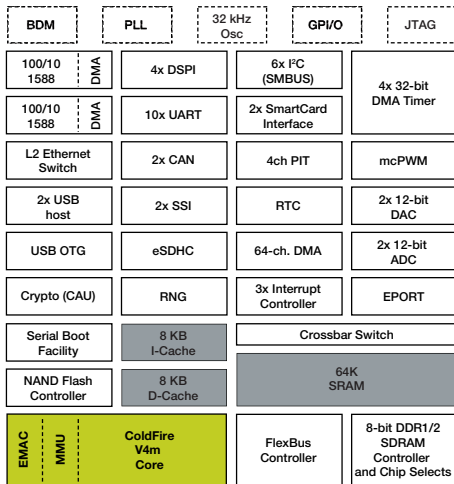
BDM

PLL

32 kHz Osc

GPI/O

JTAG

| 100/10 1588 | DMA | 4x DSPI | 6x I²C (SMBUS) | 4x 32-bit DMA Timer |
|---|---|---|---|---|
| 100/10 1588 | DMA | 10x UART | 2x SmartCard Interface | |
| L2 Ethernet Switch | | 2x CAN | 4ch PIT | mcPWM |
| 2x USB host | | 2x SSI | RTC | 2x 12-bit DAC |
| USB OTG | | eSDHC | 64-ch. DMA | 2x 12-bit ADC |
| Crypto (CAU) | | RNG | 3x Interrupt Controller | EPORT |
| Serial Boot Facility | | 8 KB I-Cache | Crossbar Switch | |
| NAND Flash Controller | | 8 KB D-Cache | 64K SRAM | |
| EMAC | MMU | ColdFire V4m Core | FlexBus Controller | 8-bit DDR1/2 SDRAM Controller and Chip Selects |